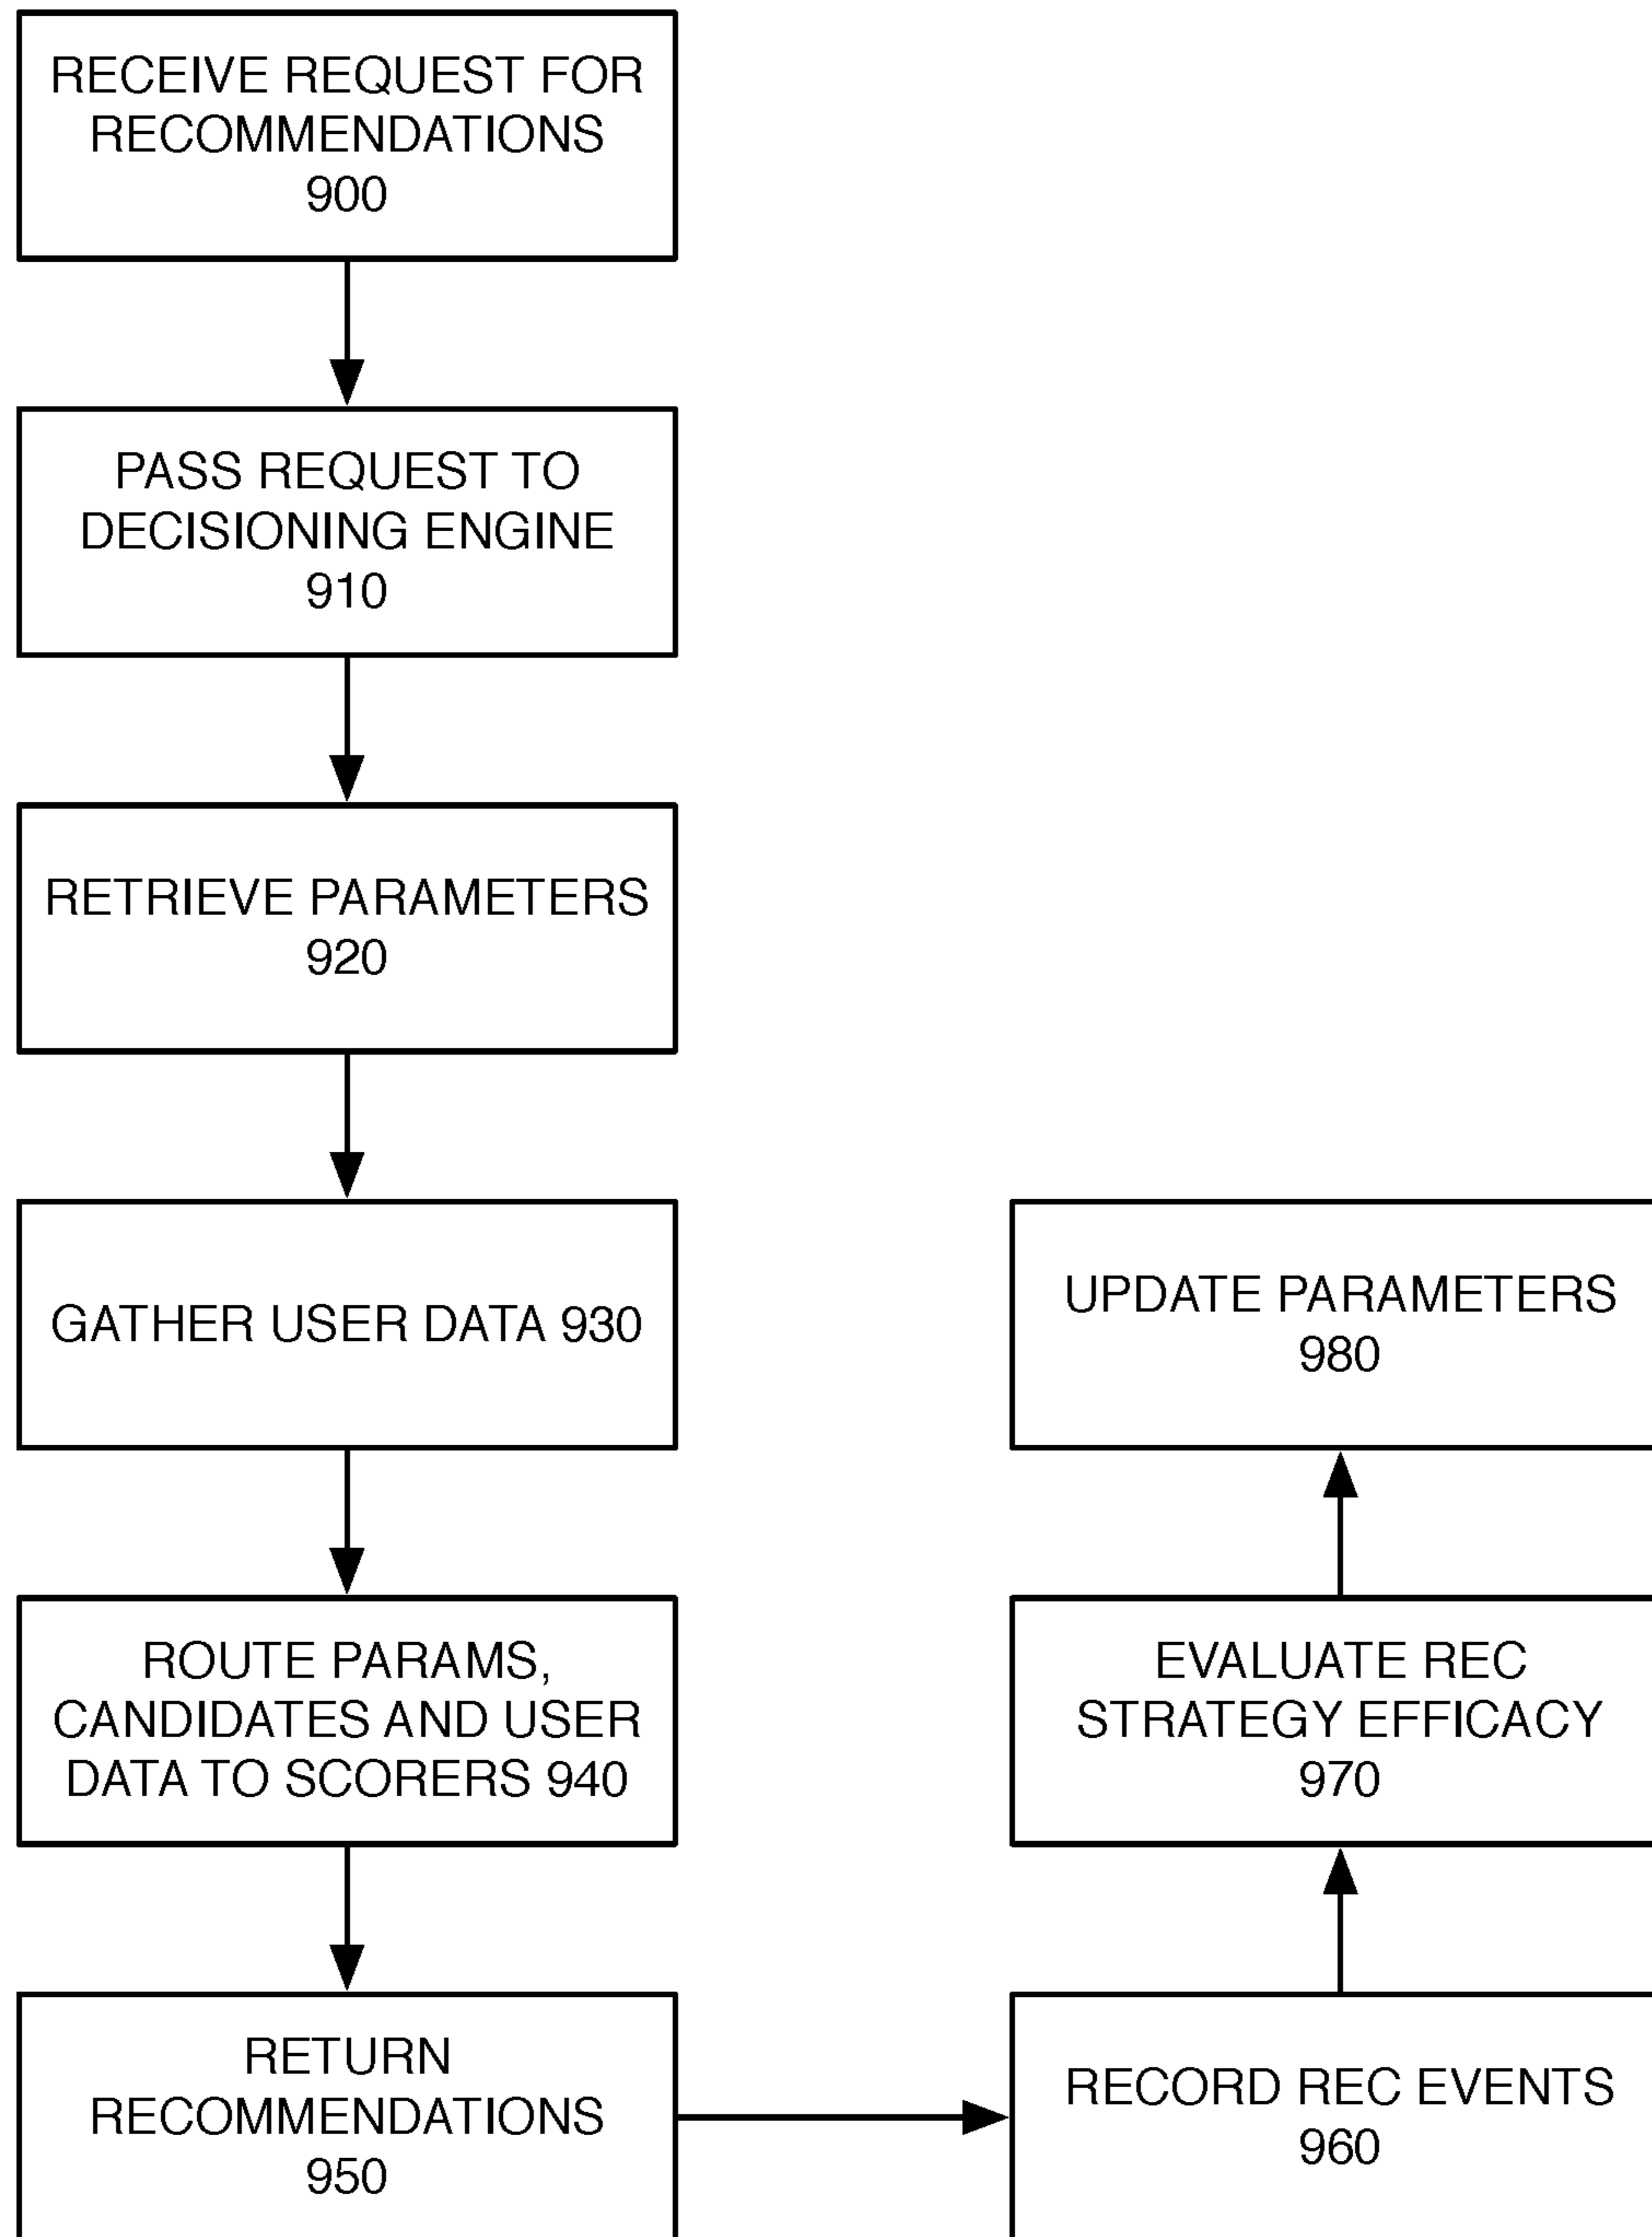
RECEIVE REQUEST FOR RECOMMENDATIONS 900

PASS REQUEST TO DECISIONING ENGINE 910

RETRIEVE PARAMETERS 920

GATHER USER DATA 930

ROUTE PARAMS, CANDIDATES AND USER DATA TO SCORERS 940

RETURN RECOMMENDATIONS 950

RECORD REC EVENTS 960

EVALUATE REC STRATEGY EFFICACY 970

UPDATE PARAMETERS 980